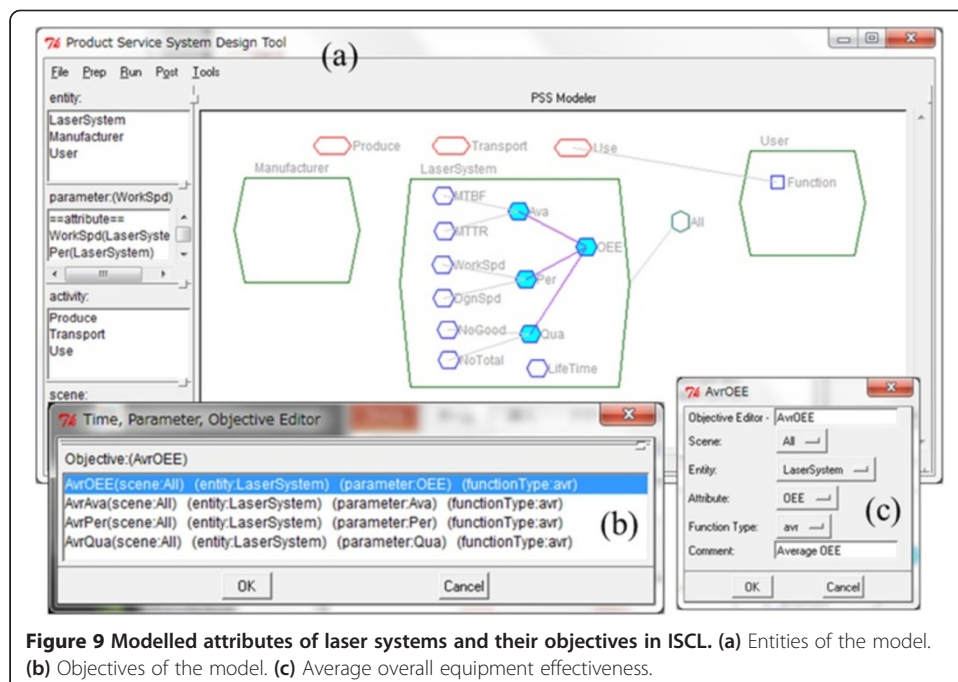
Product Service System Design Tool

(a)

File Prep Run Post Tools

entity:

LaserSystem
Manufacturer
User

parameter:(WorkSpd)

==attribute==
WorkSpd(LaserSyste
Per(LaserSystem)

activity:

Produce
Transport
Use

scene:

PSS Modeler

Produce

Transport

Use

User

Manufacturer

LaserSystem

Function

MTBF

Ava

MTTR

OEE

All

WorkSpd

Per

OgnSpd

NoGood

Qua

NoTotal

LifeTime

Time, Parameter, Objective Editor

Objective:(AvrOEE)

AvrOEE(scene:All) (entity:LaserSystem) (parameter:OEE) (functionType:avr)
AvrAva(scene:All) (entity:LaserSystem) (parameter:Ava) (functionType:avr)
AvrPer(scene:All) (entity:LaserSystem) (parameter:Per) (functionType:avr)
AvrQua(scene:All) (entity:LaserSystem) (parameter:Qua) (functionType:avr)

(b)

OK

Cancel

AvrOEE

Objective Editor - AvrOEE

Scene: All

Entity: LaserSystem

Attribute: OEE

Function Type: avr

Comment: Average OEE

(c)

OK

Cancel

Figure 9 Modelled attributes of laser systems and their objectives in ISCL. (a) Entities of the model. (b) Objectives of the model. (c) Average overall equipment effectiveness.